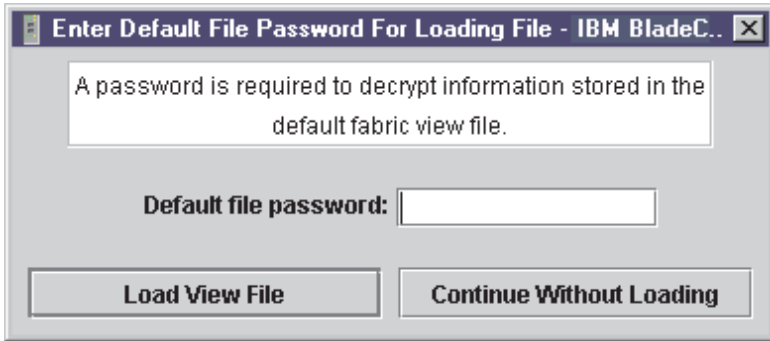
Enter Default File Password For Loading File - IBM BladeC..

A password is required to decrypt information stored in the default fabric view file.

Default file password:

Load View File

Continue Without Loading